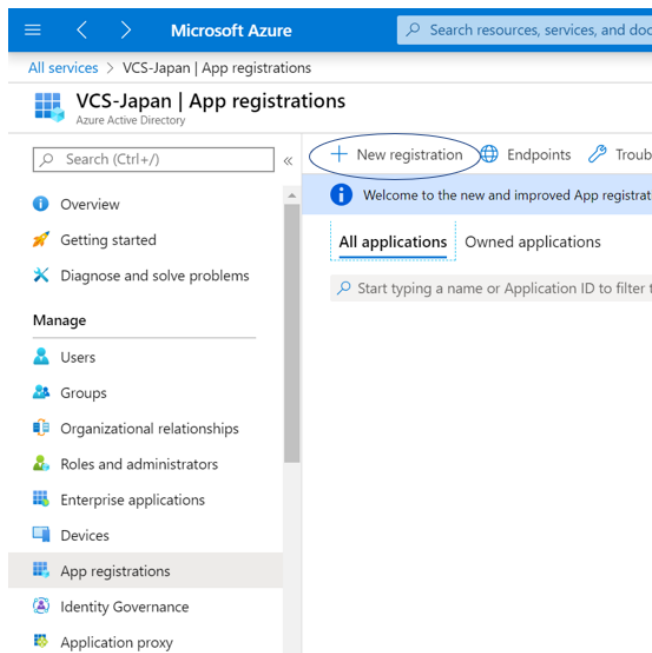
Microsoft Azure

Search resources, services, and doc

All services > VCS-Japan | App registrations

VCS-Japan | App registrations
Azure Active Directory

Search (Ctrl+/)

«

Overview

Getting started

Diagnose and solve problems

Manage

Users

Groups

Organizational relationships

Roles and administrators

Enterprise applications

Devices

App registrations

Identity Governance

Application proxy

+ New registration

Endpoints

Troub

Welcome to the new and improved App registrat

All applications

Owned applications

Start typing a name or Application ID to filter t